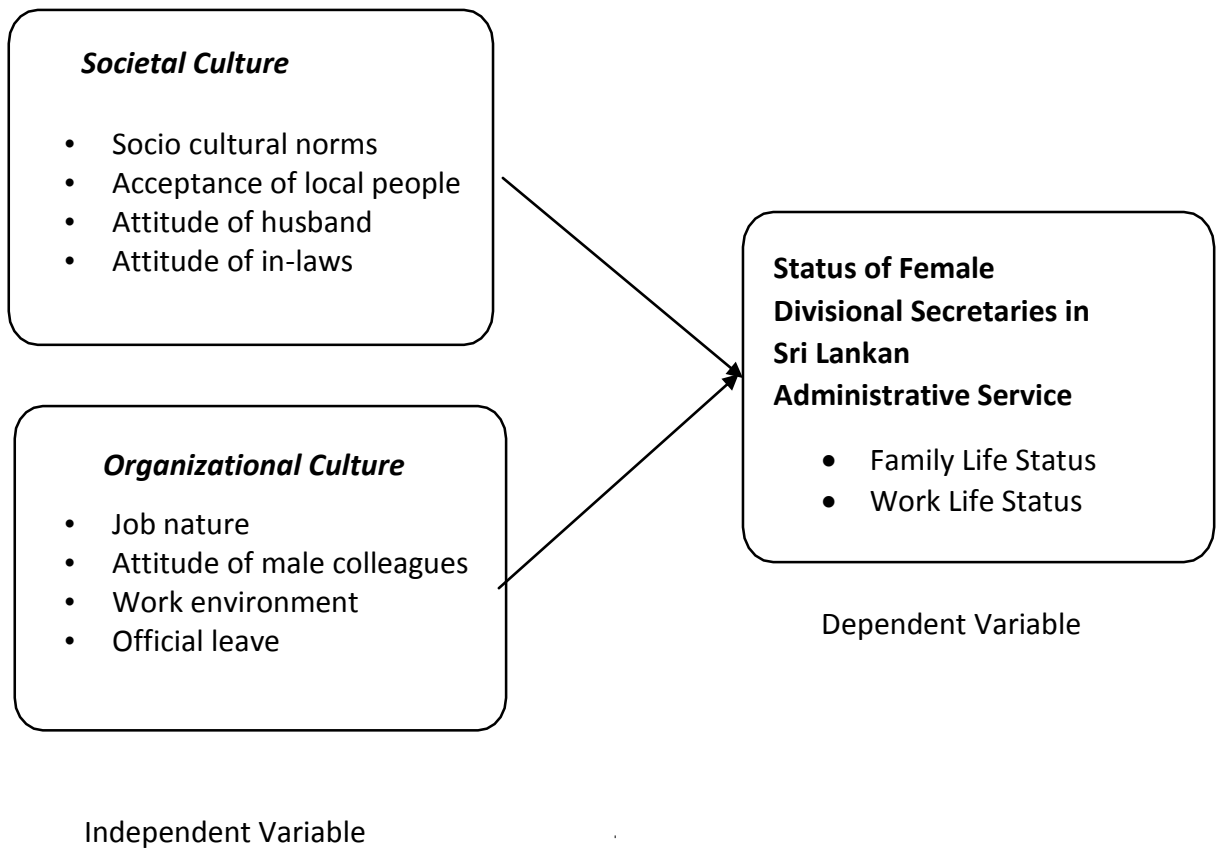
Societal Culture

- Socio cultural norms
- Acceptance of local people
- Attitude of husband
- Attitude of in-laws

Status of Female Divisional Secretaries in Sri Lankan Administrative Service

- Family Life Status
- Work Life Status

Organizational Culture

- Job nature
- Attitude of male colleagues
- Work environment
- Official leave

Dependent Variable

Independent Variable